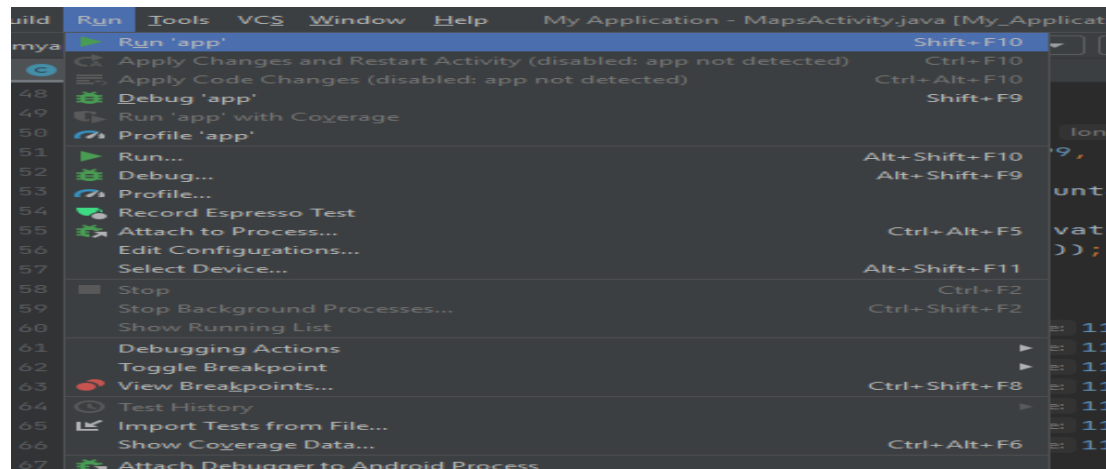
uild Run Tools VCS Window Help My Application - MapsActivity.java [My_Applicat

mya

48
49
50
51
52
53
54
55
56
57
58
59
60
61
62
63
64
65
66
67

Run 'app' Shift+F10
Apply Changes and Restart Activity (disabled: app not detected) Ctrl+F10
Apply Code Changes (disabled: app not detected) Ctrl+Alt+F10
Debug 'app' Shift+F9
Run 'app' with Coverage
Profile 'app'
Run... Alt+Shift+F10
Debug... Alt+Shift+F9
Profile...
Record Espresso Test
Attach to Process... Ctrl+Alt+F5
Edit Configurations...
Select Device... Alt+Shift+F11
Stop Ctrl+F2
Stop Background Processes... Ctrl+Shift+F2
Show Running List
Debugging Actions
Toggle Breakpoint
View Breakpoints... Ctrl+Shift+F8
Test History
Import Tests from File...
Show Coverage Data... Ctrl+Alt+F6
Attach Debugger to Android Process

lon
'9,
unt
vat
));
e: 11
e: 11
e: 11
e: 11
e: 11
e: 11
e: 11